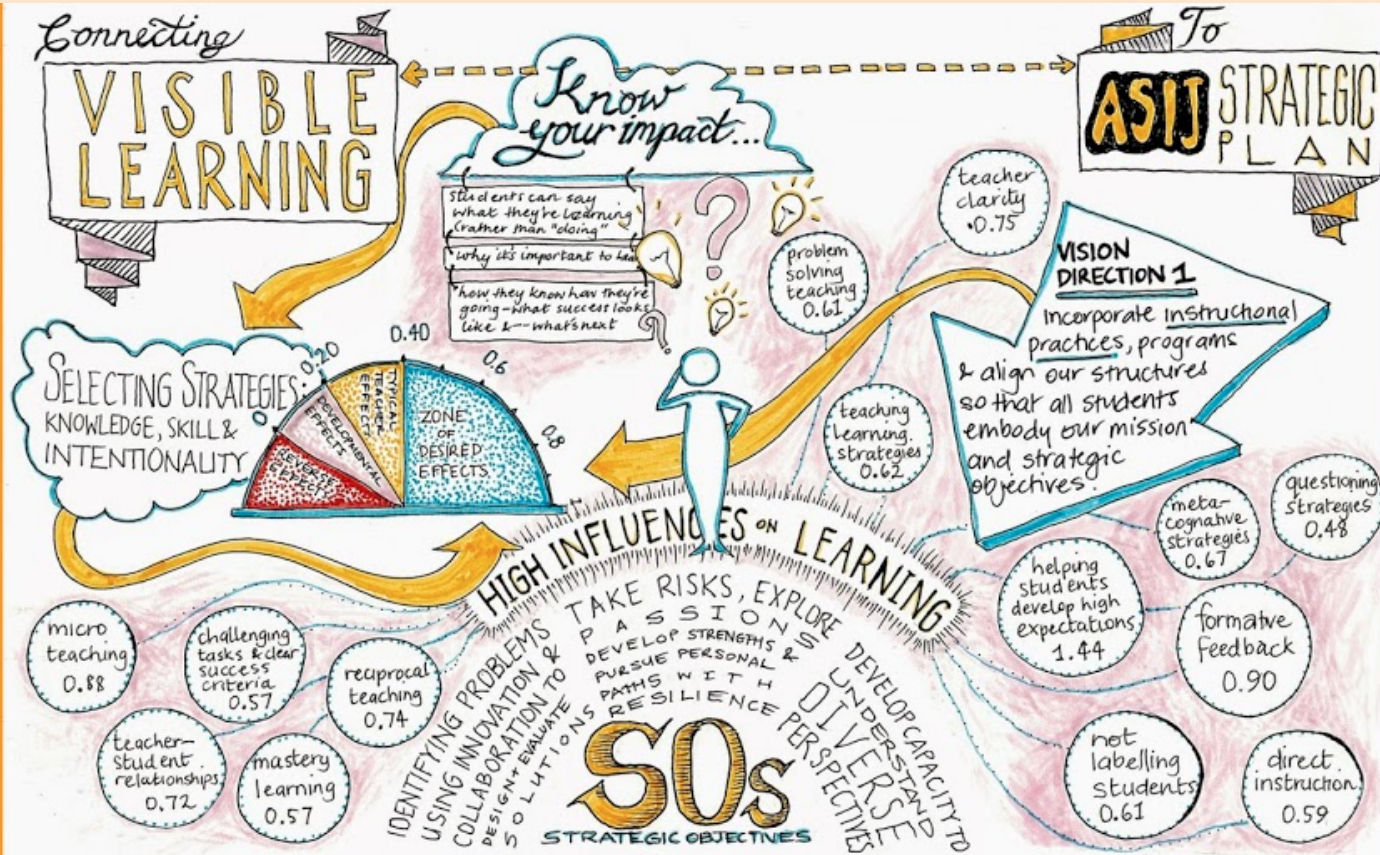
Connecting VISIBLE LEARNING

Know your impact...

To ASIJ STRATEGIC PLAN

students can say what they're learning (rather than "doing")

why it's important to lea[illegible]

how they know how they're going - what success looks like & - what's next

SELECTING STRATEGIES: KNOWLEDGE, SKILL & INTENTIONALITY

0 0.20 0.40 0.6 0.8

REVERSE EFFECTS

DEVELOPMENTAL EFFECTS

TYPICAL TEACHER EFFECTS

ZONE OF DESIRED EFFECTS

problem solving teaching 0.61

teacher clarity 0.75

teaching learning strategies 0.62

VISION DIRECTION 1

Incorporate instructional practices, programs & align our structures so that all students embody our mission and strategic objectives.

meta-cognitive strategies 0.67

questioning strategies 0.48

helping students develop high expectations 1.44

formative feedback 0.90

not labelling students 0.61

direct instruction 0.59

HIGH INFLUENCES ON LEARNING

micro teaching 0.88

challenging tasks & clear success criteria 0.57

reciprocal teaching 0.74

teacher-student relationships 0.72

mastery learning 0.57

IDENTIFYING PROBLEMS USING INNOVATION & COLLABORATION TO DESIGN + EVALUATE SOLUTIONS

TAKE RISKS, EXPLORE PASSIONS

DEVELOP STRENGTHS & PURSUE PERSONAL PATHS WITH RESILIENCE

DEVELOP CAPACITY TO UNDERSTAND DIVERSE PERSPECTIVES

SOs STRATEGIC OBJECTIVES